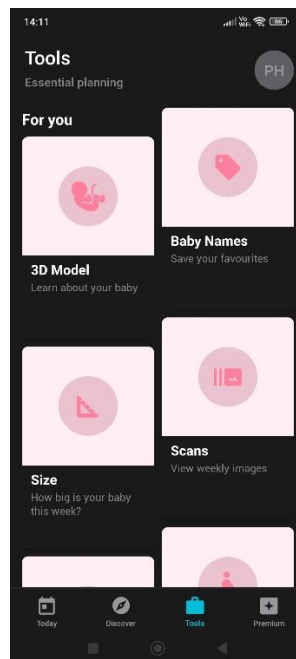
14:11

Tools
Essential planning

PH

For you

3D Model
Learn about your baby

Baby Names
Save your favourites

Size
How big is your baby this week?

Scans
View weekly images

Today
Discover
Tools
Premium